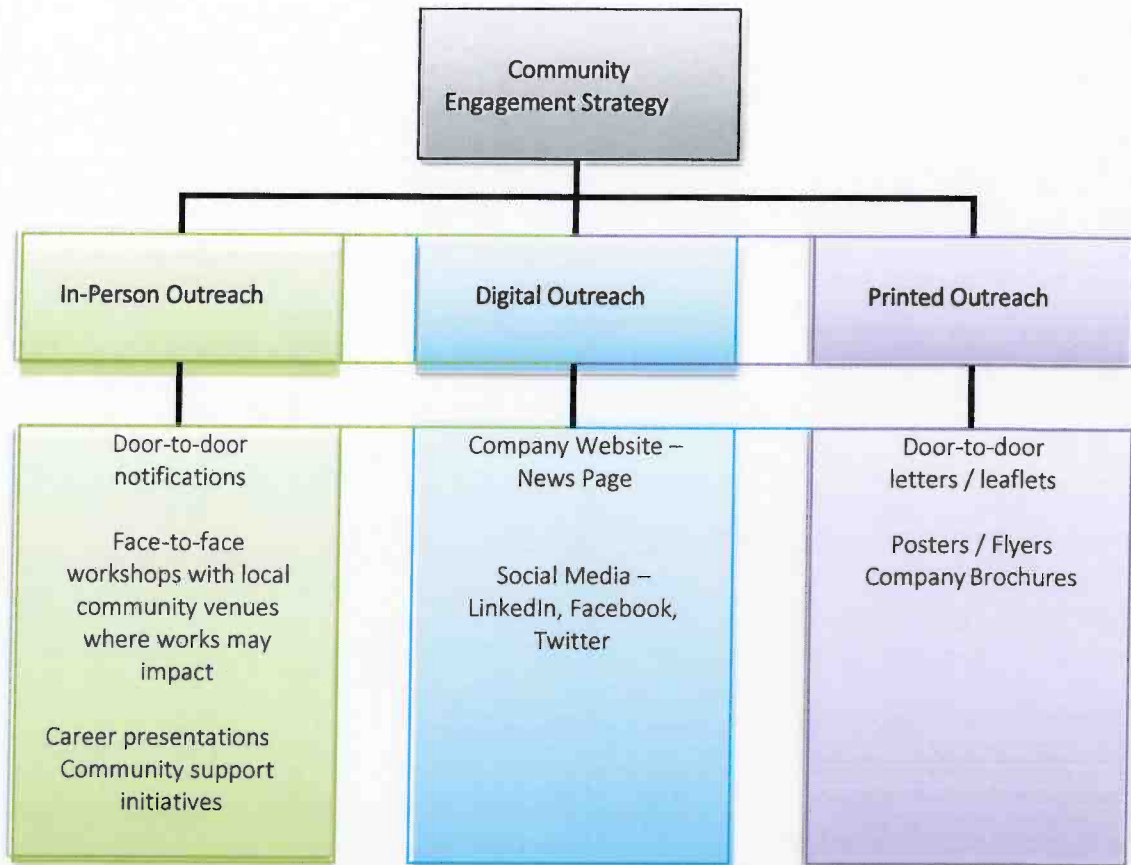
Community Engagement Strategy

In-Person Outreach

Digital Outreach

Printed Outreach

Door-to-door notifications

Face-to-face workshops with local community venues where works may impact

Career presentations
Community support initiatives

Company Website – News Page

Social Media – LinkedIn, Facebook, Twitter

Door-to-door letters / leaflets

Posters / Flyers
Company Brochures